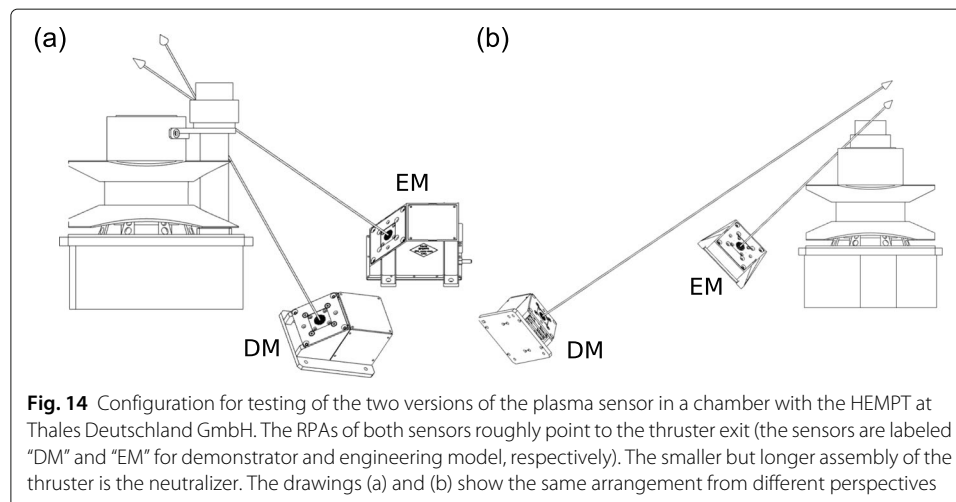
(a)

(b)

EM

DM

EM

DM

**Fig. 14** Configuration for testing of the two versions of the plasma sensor in a chamber with the HEMPT at Thales Deutschland GmbH. The RPAs of both sensors roughly point to the thruster exit (the sensors are labeled "DM" and "EM" for demonstrator and engineering model, respectively). The smaller but longer assembly of the thruster is the neutralizer. The drawings (a) and (b) show the same arrangement from different perspectives